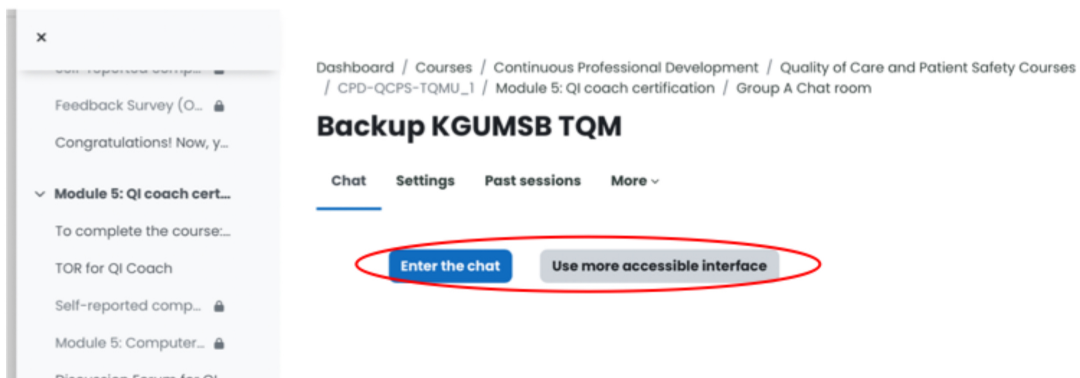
×

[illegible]

Feedback Survey (O...

Congratulations! Now, y...

Module 5: QI coach cert...

To complete the course:...

TOR for QI Coach

Self-reported comp...

Module 5: Computer...

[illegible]

Dashboard / Courses / Continuous Professional Development / Quality of Care and Patient Safety Courses / CPD-QCPS-TQMU_1 / Module 5: QI coach certification / Group A Chat room

Backup KGUMSB TQM

Chat Settings Past sessions More

Enter the chat

Use more accessible interface